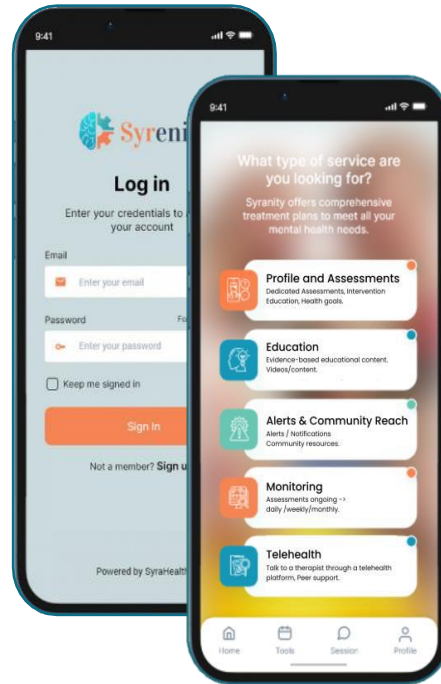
9:41

Syreni

Log in

Enter your credentials to your account

Email

Enter your email

Password

Fo

Enter your password

Keep me signed in

Sign In

Not a member? Sign u

Powered by SyraHealth

9:41

What type of service are you looking for?

Syranity offers comprehensive treatment plans to meet all your mental health needs.

Profile and Assessments
Dedicated Assessments, Intervention Education, Health goals.

Education
Evidence-based educational content. Videos/content.

Alerts & Community Reach
Alerts / Notifications
Community resources.

Monitoring
Assessments ongoing -> daily /weekly/monthly.

Telehealth
Talk to a therapist through a telehealth platform, Peer support.

Home
Tools
Session
Profile